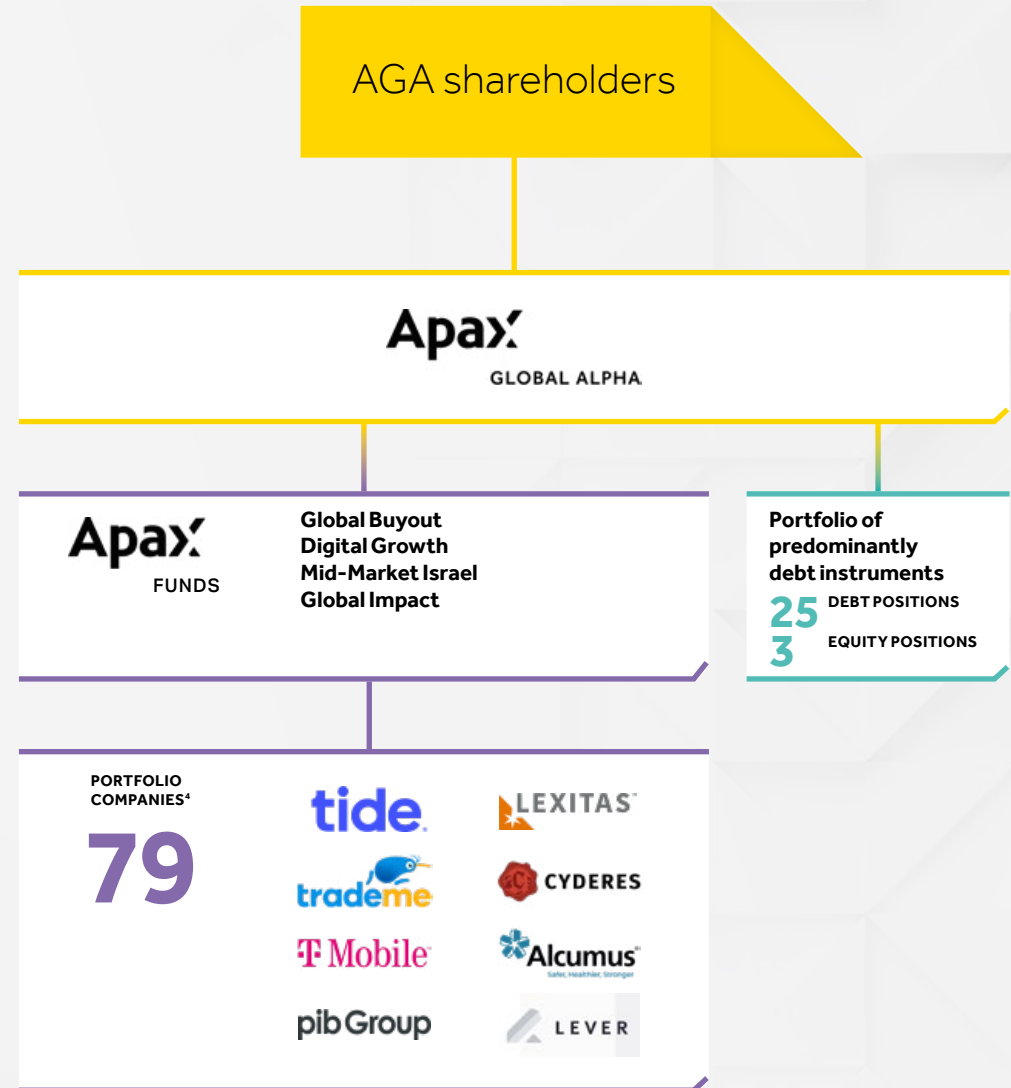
AGA shareholders

Apax
GLOBAL ALPHA

Apax
FUNDS

Global Buyout
Digital Growth
Mid-Market Israel
Global Impact

Portfolio of predominantly debt instruments
25 DEBT POSITIONS
3 EQUITY POSITIONS

PORTFOLIO COMPANIES$^4$
79

tide.
trademe
T Mobile
pibGroup
LEXITAS
CYDERES
Alcumus
Safer, Healthier, Stronger
LEVER